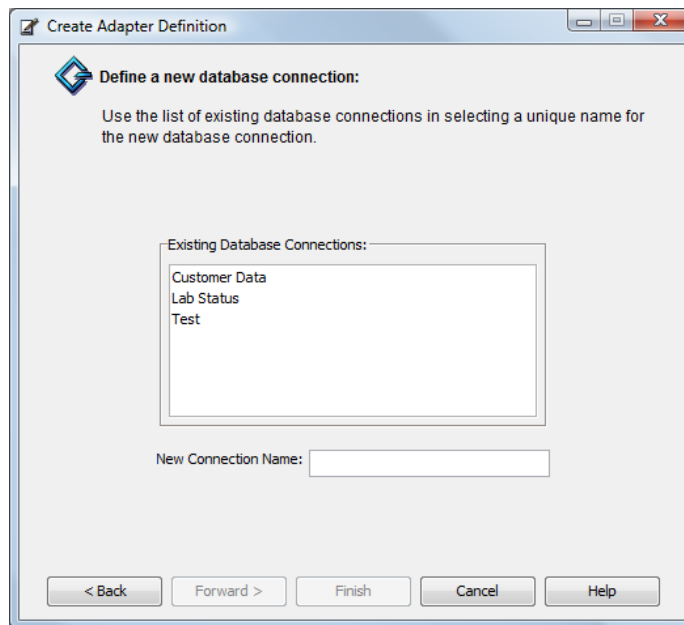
Create Adapter Definition

Define a new database connection:

Use the list of existing database connections in selecting a unique name for the new database connection.

Existing Database Connections:

Customer Data
Lab Status
Test

New Connection Name:

< Back
Forward >
Finish
Cancel
Help